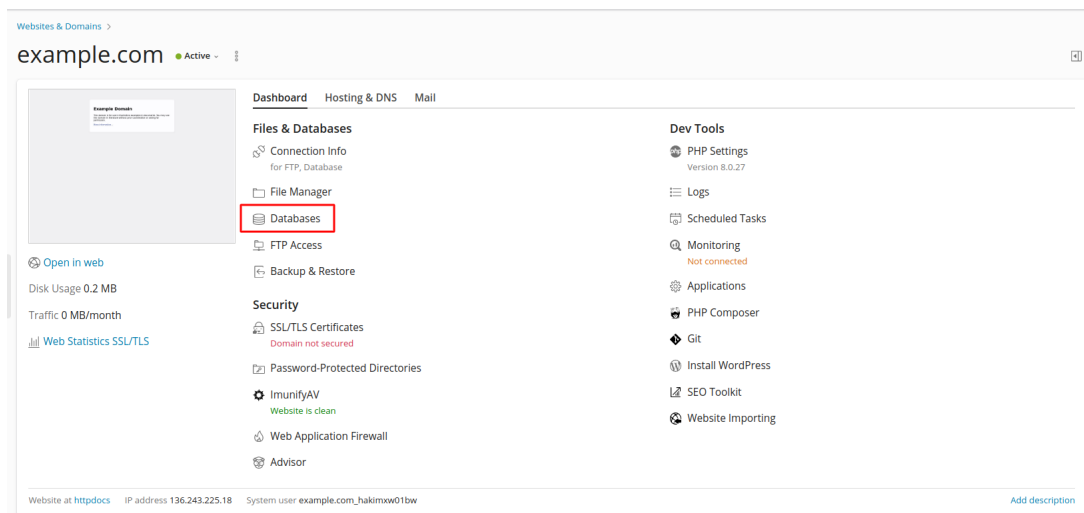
Websites & Domains >

example.com Active

Example Domain

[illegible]

Open in web

Disk Usage 0.2 MB

Traffic 0 MB/month

Web Statistics SSL/TLS

Dashboard Hosting & DNS Mail

Files & Databases

Connection Info
for FTP, Database

File Manager

Databases

FTP Access

Backup & Restore

Security

SSL/TLS Certificates
Domain not secured

Password-Protected Directories

ImunifyAV
Website is clean

Web Application Firewall

Advisor

Dev Tools

PHP Settings
Version 8.0.27

Logs

Scheduled Tasks

Monitoring
Not connected

Applications

PHP Composer

Git

Install WordPress

SEO Toolkit

Website Importing

Website at httpdocs IP address 136.243.225.18 System user example.com_hakimxw01bw

Add description